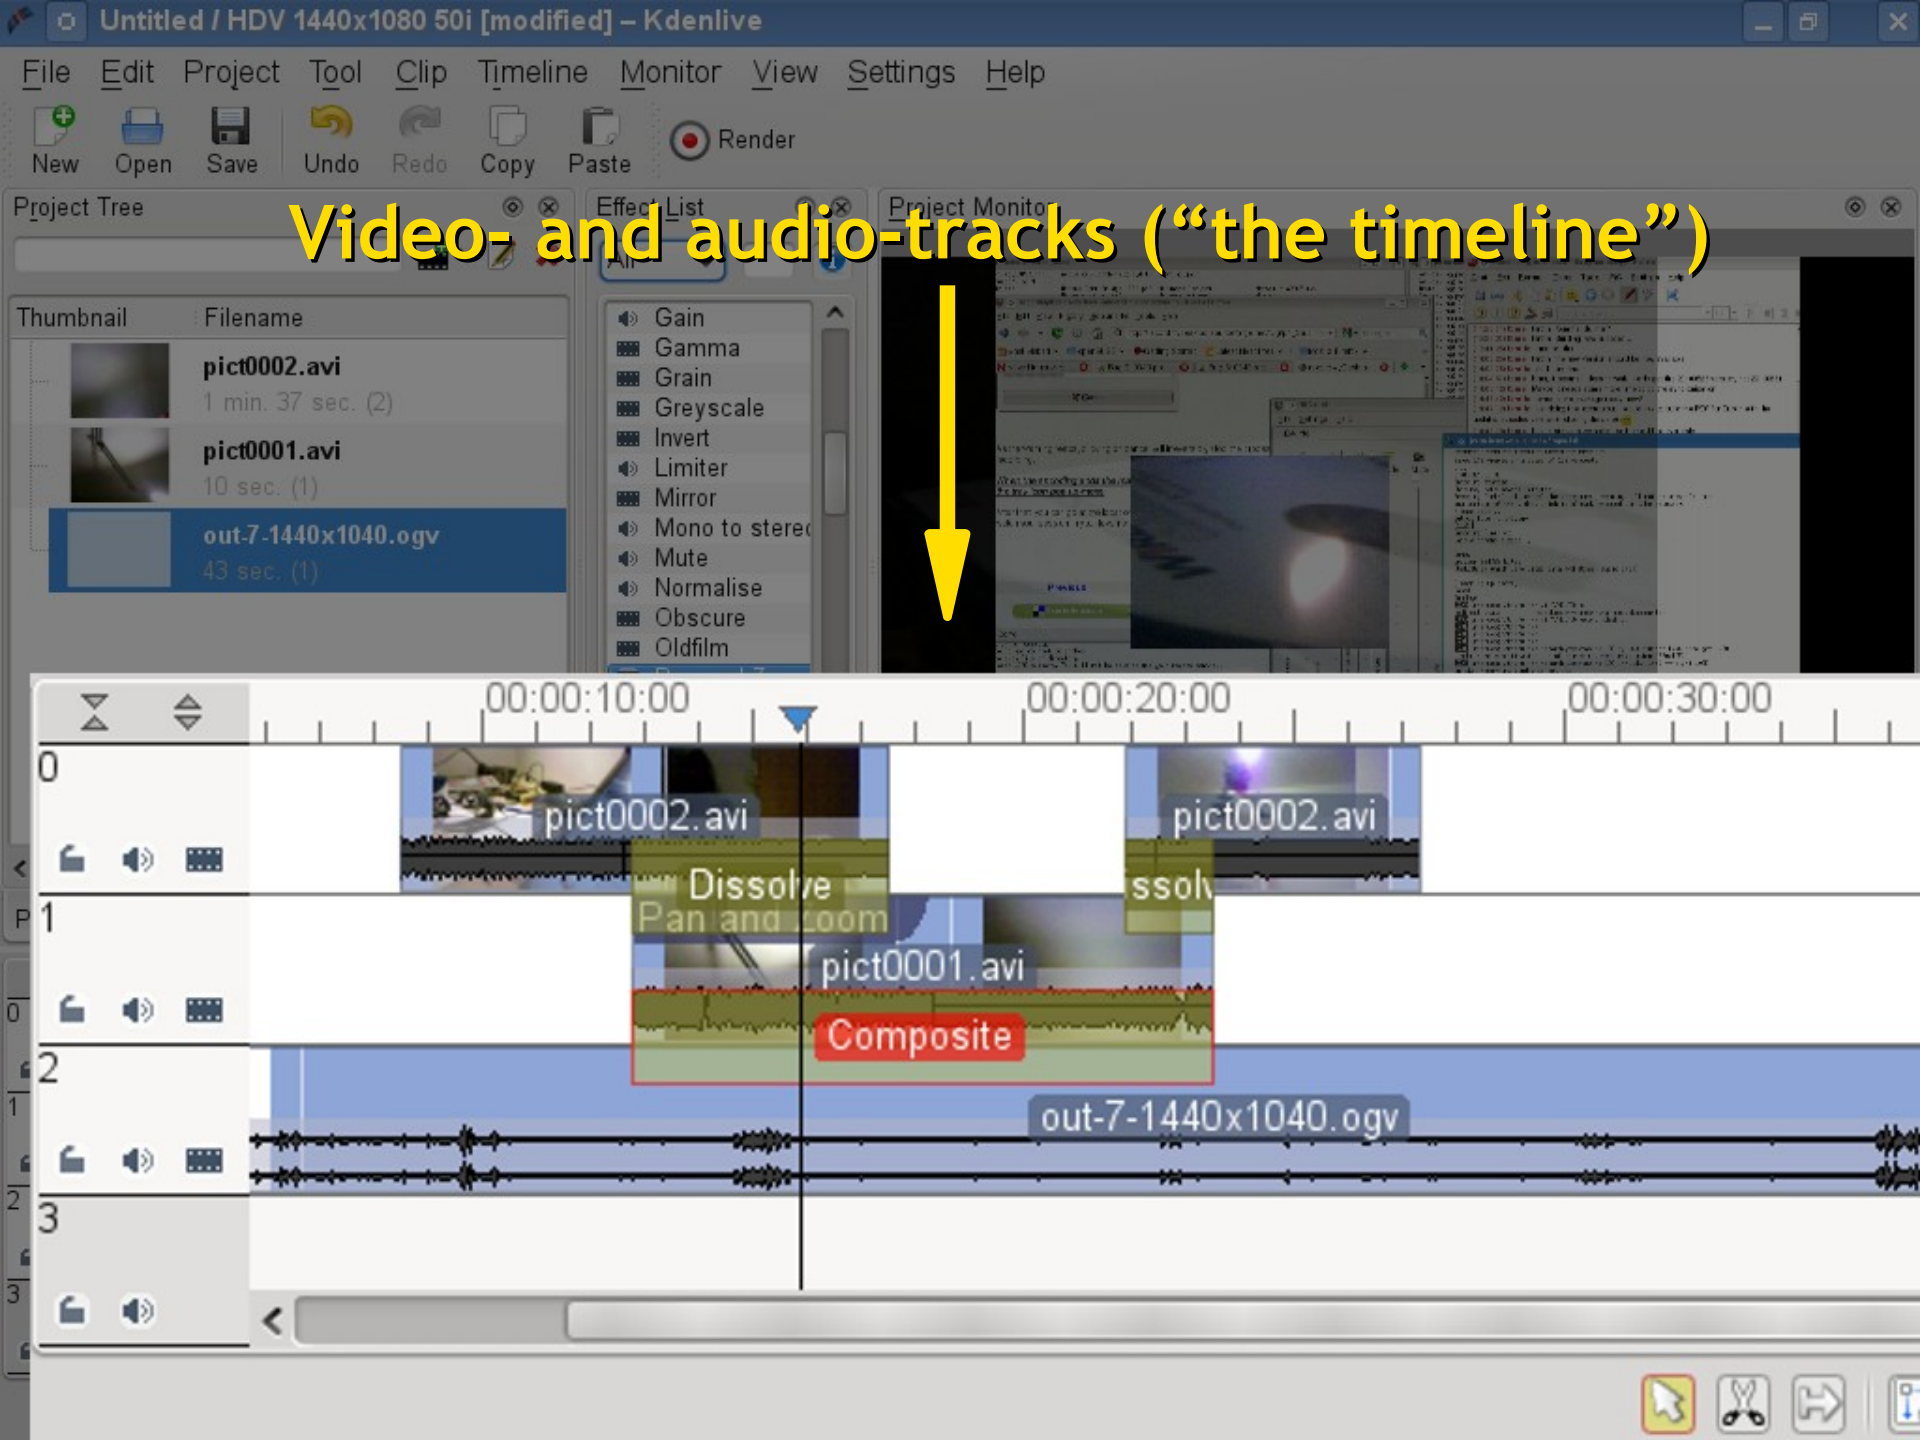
Untitled / HDV 1440x1080 50i [modified] – Kdenlive

File Edit Project Tool Clip Timeline Monitor View Settings Help

New Open Save Undo Redo Copy Paste Render

Project Tree

Effect List

Project Monitor

Video- and audio-tracks ("the timeline")

All

| Thumbnail | Filename |
|---|---|
| | pict0002.avi 1 min. 37 sec. (2) |
| | pict0001.avi 10 sec. (1) |
| | out-7-1440x1040.ogv 43 sec. (1) |

Gain
Gamma
Grain
Greyscale
Invert
Limiter
Mirror
Mono to stere
Mute
Normalise
Obscure
Oldfilm

00:00:10:00 00:00:20:00 00:00:30:00

0
pict0002.avi
pict0002.avi
Dissolve
ssolv
1
Pan and zoom
pict0001.avi
Composite
2
out-7-1440x1040.ogv
3
P
0
1
2
3